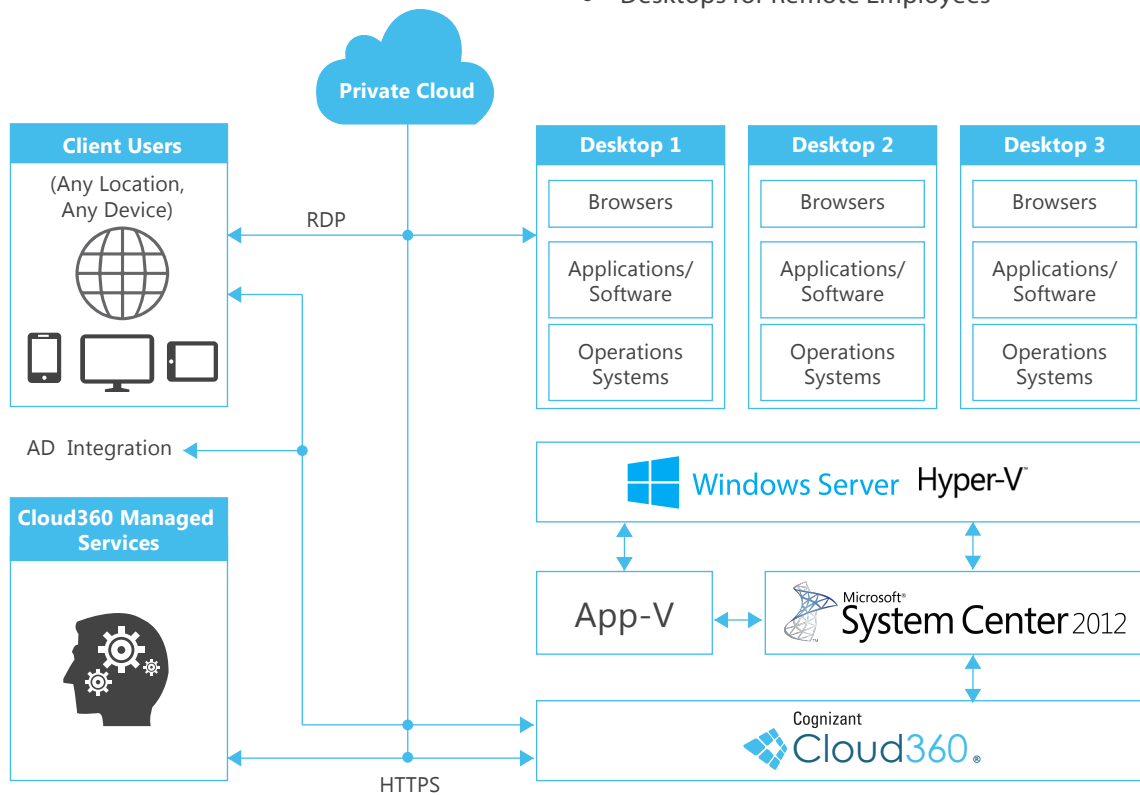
• Desktops for Remote Employees

Private Cloud

Client Users

(Any Location, Any Device)

RDP

Desktop 1

Browsers

Applications/ Software

Operations Systems

Desktop 2

Browsers

Applications/ Software

Operations Systems

Desktop 3

Browsers

Applications/ Software

Operations Systems

AD Integration

Windows Server Hyper-V™

Cloud360 Managed Services

App-V

Microsoft® System Center 2012

Cognizant Cloud360®

HTTPS